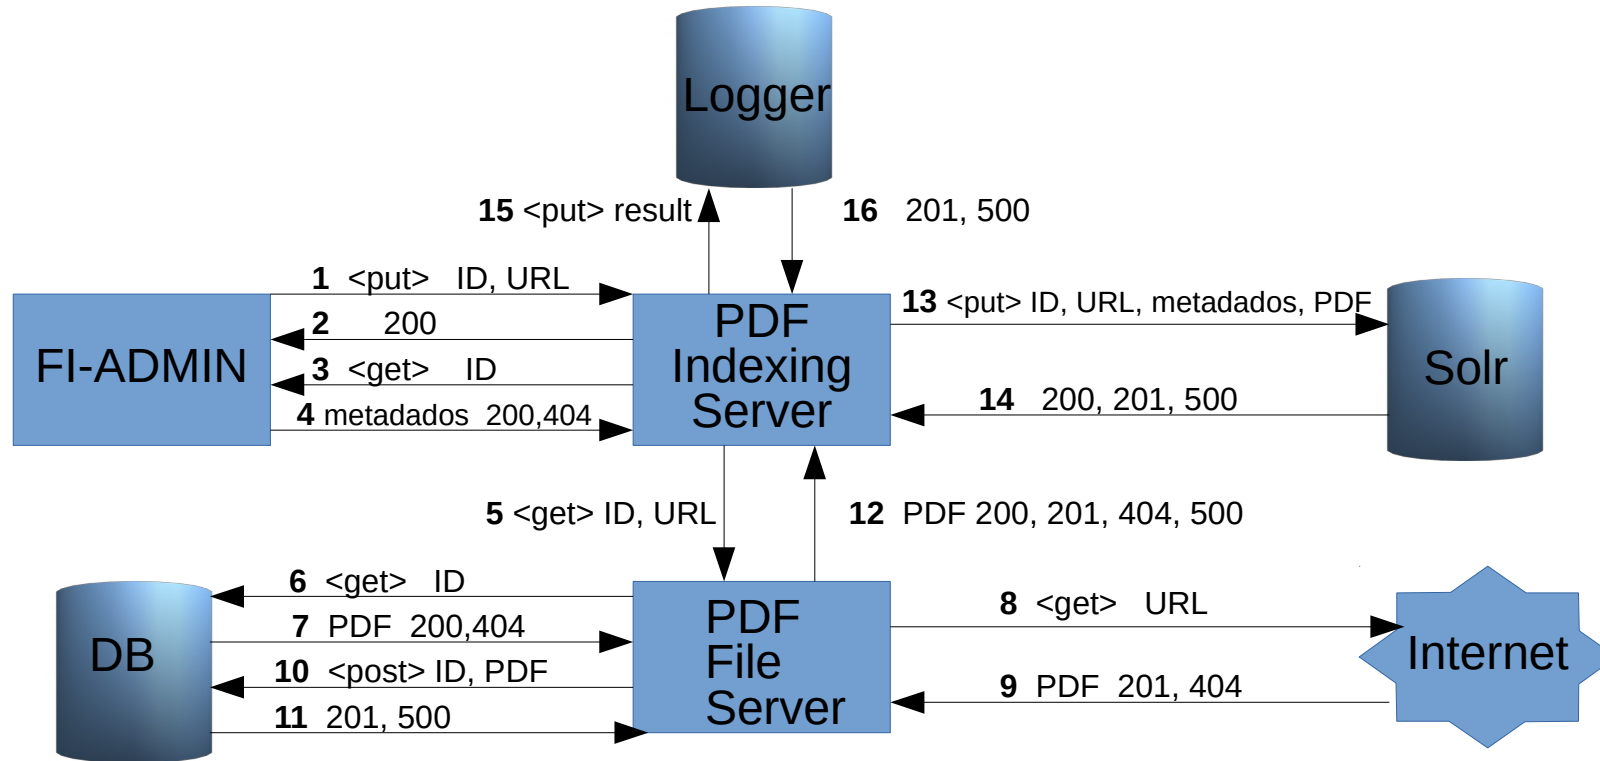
Logger

15 <put> result

16 201, 500

1 <put> ID, URL

2 200

3 <get> ID

4 metadados 200,404

FI-ADMIN

PDF Indexing Server

13 <put> ID, URL, metadados, PDF

14 200, 201, 500

Solr

5 <get> ID, URL

12 PDF 200, 201, 404, 500

6 <get> ID

7 PDF 200,404

10 <post> ID, PDF

11 201, 500

DB

PDF File Server

8 <get> URL

9 PDF 201, 404

Internet